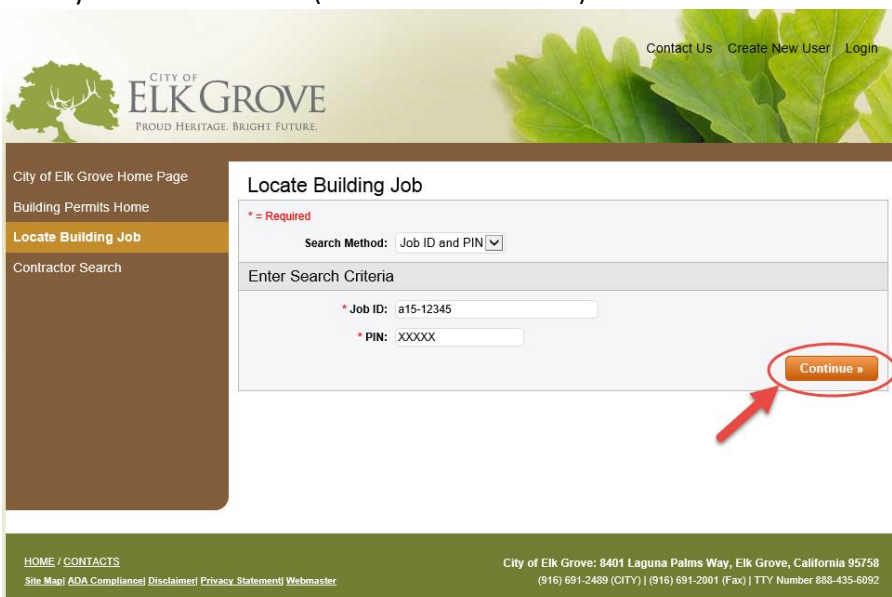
Contact Us Create New User Login

CITY OF
ELK GROVE
PROUD HERITAGE. BRIGHT FUTURE.

City of Elk Grove Home Page
Building Permits Home
Locate Building Job
Contractor Search

Locate Building Job

* = Required

Search Method: Job ID and PIN

Enter Search Criteria

* Job ID: a15-12345

* PIN: XXXXX

Continue »

HOME / CONTACTS
Site Map| ADA Compliance| Disclaimer| Privacy Statement| Webmaster

City of Elk Grove: 8401 Laguna Palms Way, Elk Grove, California 95758
(916) 691-2489 (CITY) | (916) 691-2001 (Fax) | TTY Number 888-435-6092